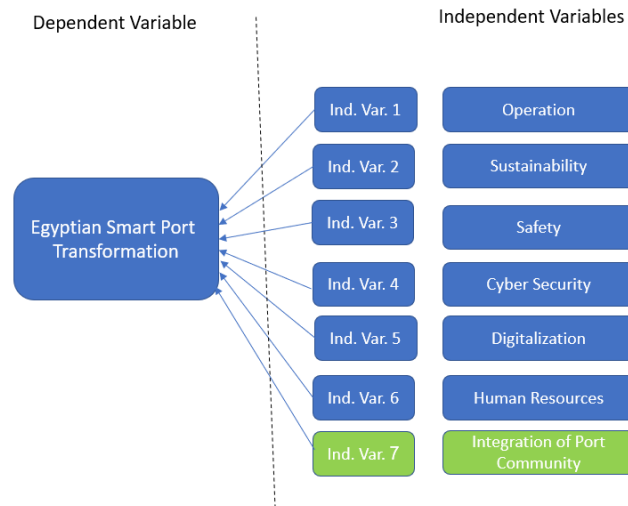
Dependent Variable

Independent Variables

Egyptian Smart Port Transformation

Ind. Var. 1

Operation

Ind. Var. 2

Sustainability

Ind. Var. 3

Safety

Ind. Var. 4

Cyber Security

Ind. Var. 5

Digitalization

Ind. Var. 6

Human Resources

Ind. Var. 7

Integration of Port Community